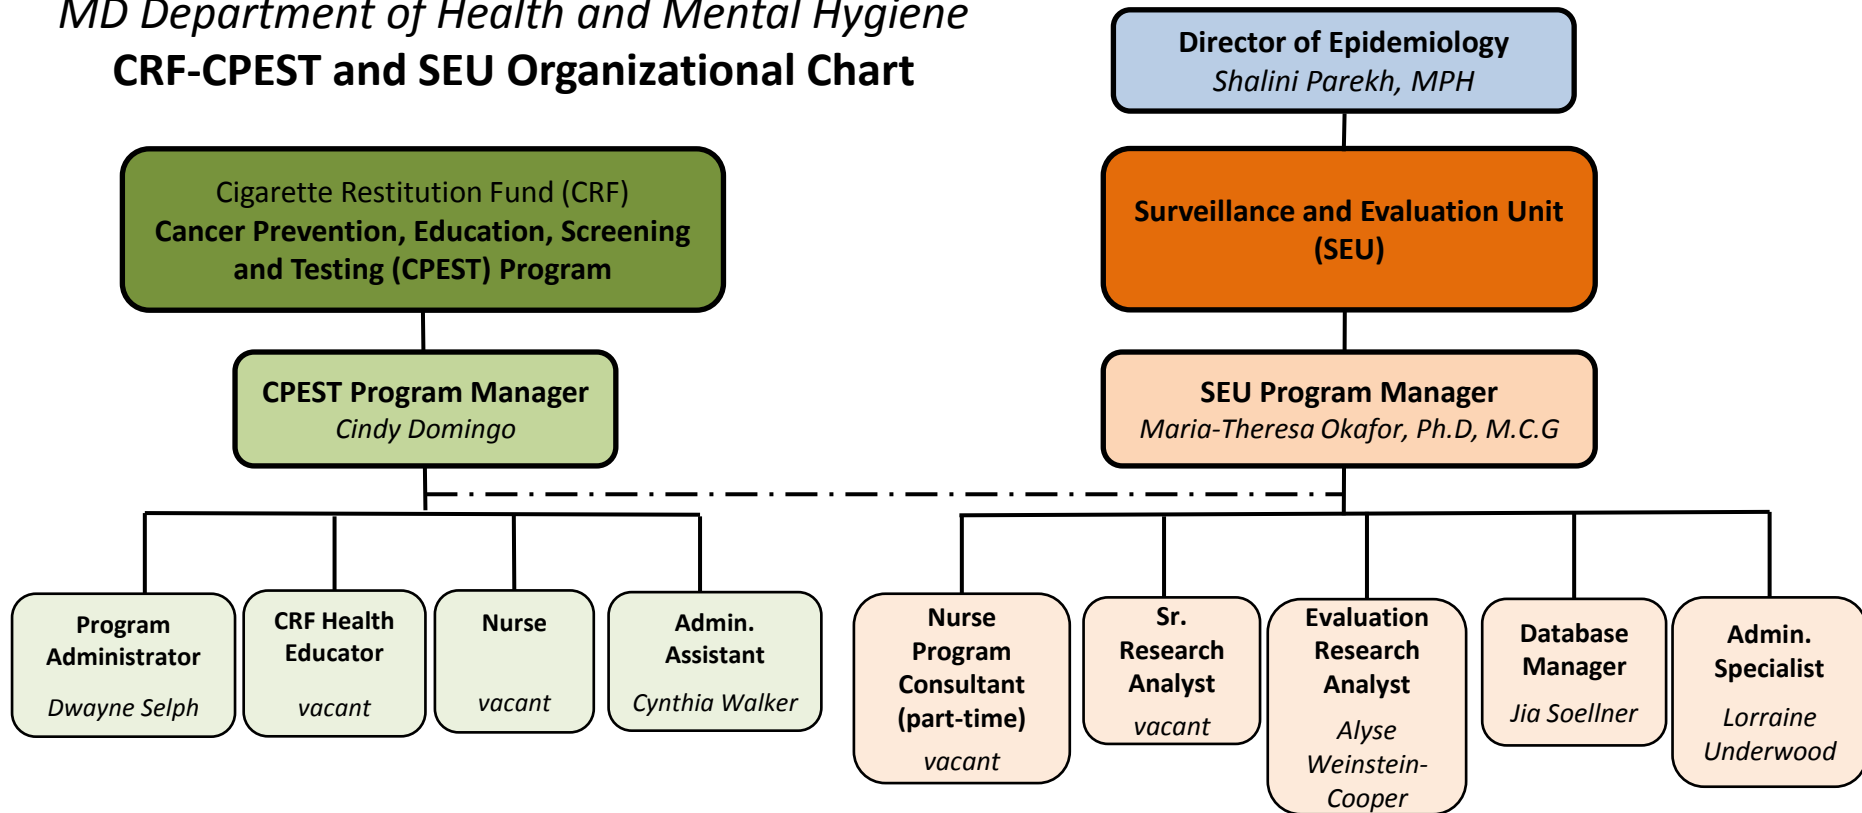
MD Department of Health and Mental Hygiene
CRF-CPEST and SEU Organizational Chart

Director of Epidemiology
Shalini Parekh, MPH

Cigarette Restitution Fund (CRF)
Cancer Prevention, Education, Screening and Testing (CPEST) Program

Surveillance and Evaluation Unit (SEU)

CPEST Program Manager
Cindy Domingo

SEU Program Manager
Maria-Theresa Okafor, Ph.D, M.C.G

Program Administrator
Dwayne Selph

CRF Health Educator
vacant

Nurse
vacant

Admin. Assistant
Cynthia Walker

Nurse Program Consultant (part-time)
vacant

Sr. Research Analyst
vacant

Evaluation Research Analyst
Alyse Weinstein-Cooper

Database Manager
Jia Soellner

Admin. Specialist
Lorraine Underwood